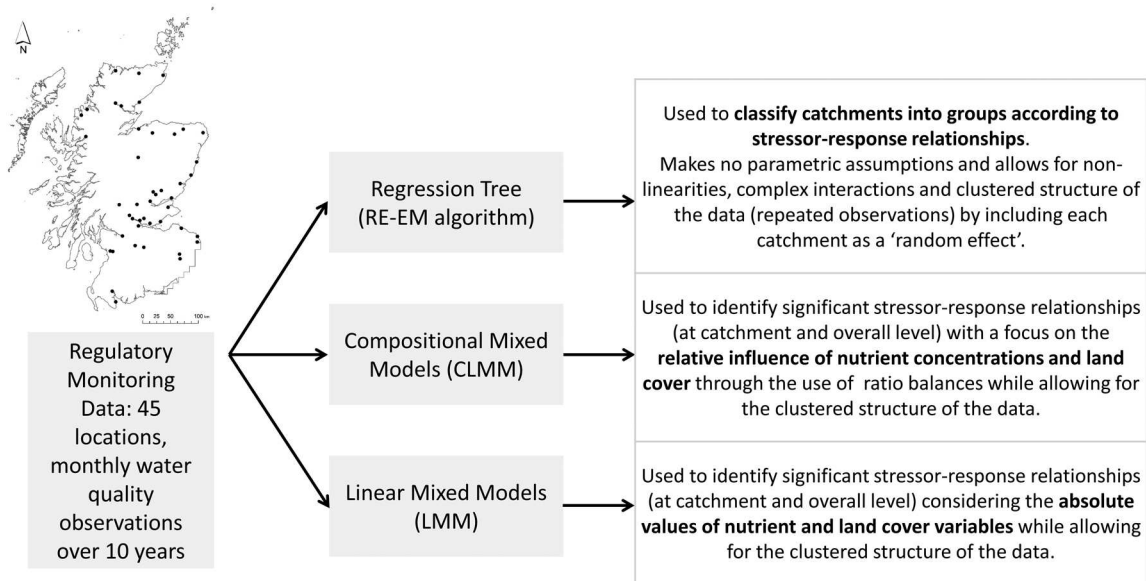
N

0 25 50 100 km

Regulatory Monitoring Data: 45 locations, monthly water quality observations over 10 years

Regression Tree (RE-EM algorithm)

Compositional Mixed Models (CLMM)

Linear Mixed Models (LMM)

Used to **classify catchments into groups according to stressor-response relationships**. Makes no parametric assumptions and allows for non-linearities, complex interactions and clustered structure of the data (repeated observations) by including each catchment as a 'random effect'.

Used to identify significant stressor-response relationships (at catchment and overall level) with a focus on the **relative influence of nutrient concentrations and land cover** through the use of ratio balances while allowing for the clustered structure of the data.

Used to identify significant stressor-response relationships (at catchment and overall level) considering the **absolute values of nutrient and land cover variables** while allowing for the clustered structure of the data.